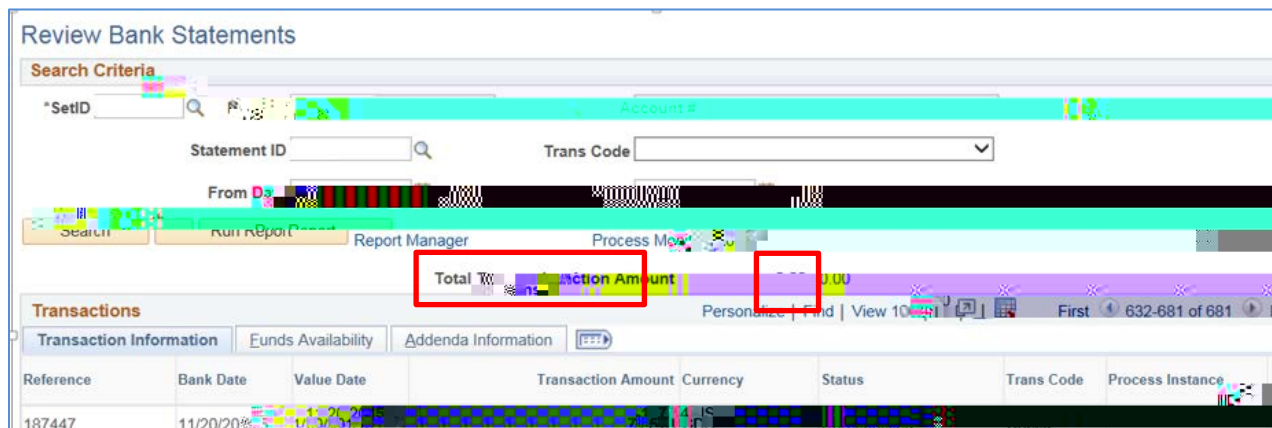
Review Bank Statements

Search Criteria

*SetID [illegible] Account #

Statement ID Trans Code

From Da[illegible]

Search Run Report Report Manager Process Mo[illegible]

Total T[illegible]action Amount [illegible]0.00

Transactions Personalize | Find | View 10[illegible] | First 632-681 of 681

Transaction Information Funds Availability Addenda Information

| Reference | Bank Date | Value Date | Transaction Amount | Currency | Status | Trans Code | Process Instance |
|---|---|---|---|---|---|---|---|
| 187447 | 11/20/20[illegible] | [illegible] | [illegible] | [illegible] | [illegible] | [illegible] | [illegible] |